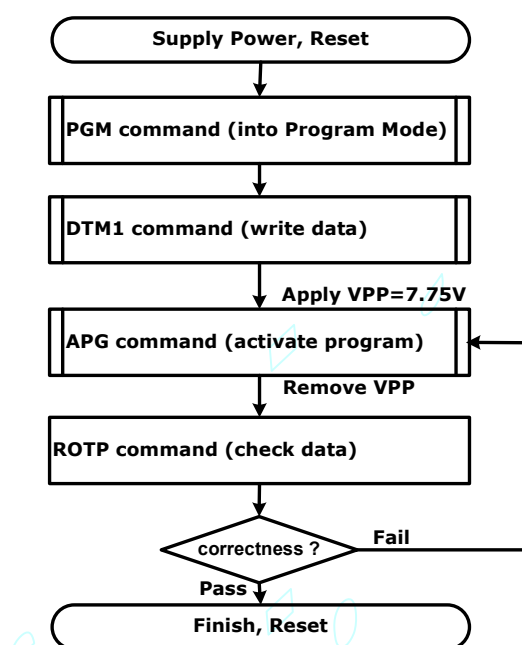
Supply Power, Reset

PGM command (into Program Mode)

DTM1 command (write data)

Apply VPP=7.75V

APG command (activate program)

Remove VPP

ROTP command (check data)

correctness ?

Fail

Pass

Finish, Reset